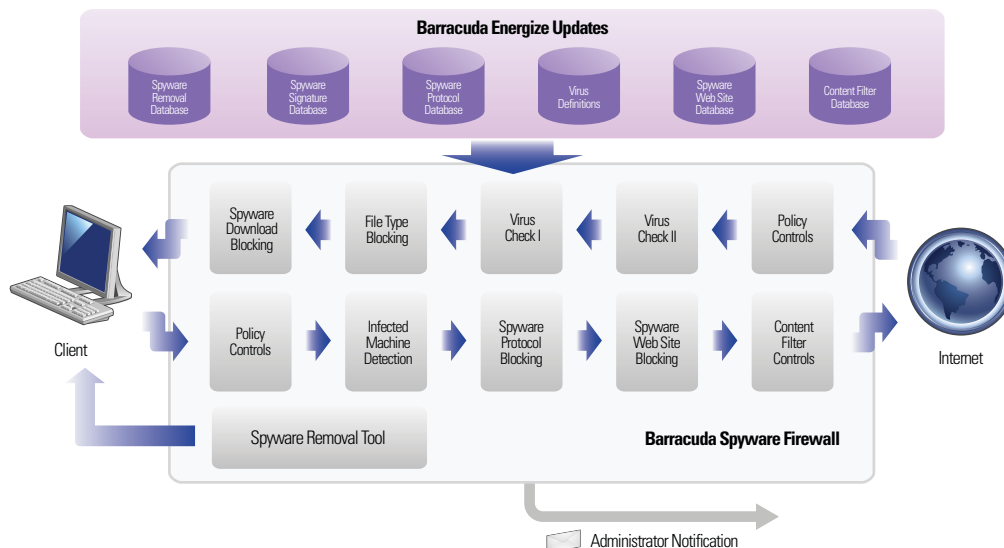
Barracuda Energize Updates

Spyware Removal Database

Spyware Signature Database

Spyware Protocol Database

Virus Definitions

Spyware Web Site Database

Content Filter Database

Spyware Download Blocking

File Type Blocking

Virus Check I

Virus Check II

Policy Controls

Client

Policy Controls

Infected Machine Detection

Spyware Protocol Blocking

Spyware Web Site Blocking

Content Filter Controls

Internet

Spyware Removal Tool

Barracuda Spyware Firewall

Administrator Notification